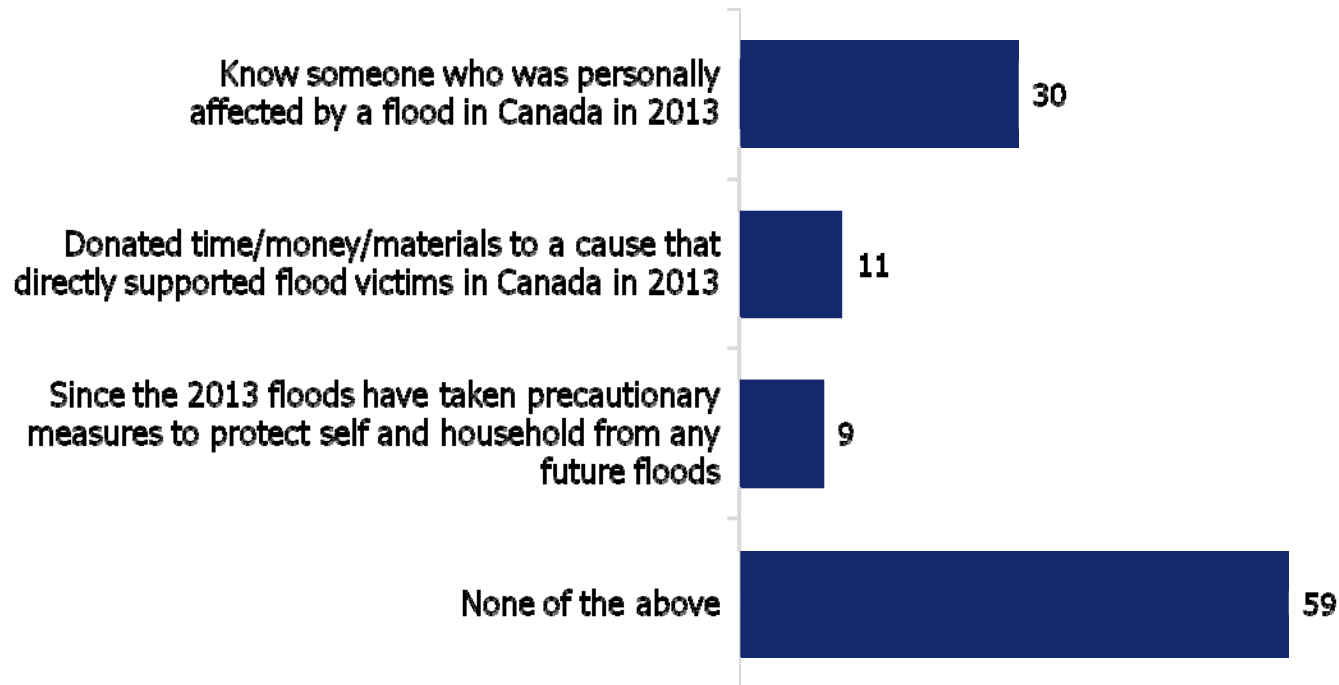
Know someone who was personally affected by a flood in Canada in 2013

30

Donated time/money/materials to a cause that directly supported flood victims in Canada in 2013

11

Since the 2013 floods have taken precautionary measures to protect self and household from any future floods

9

None of the above

59